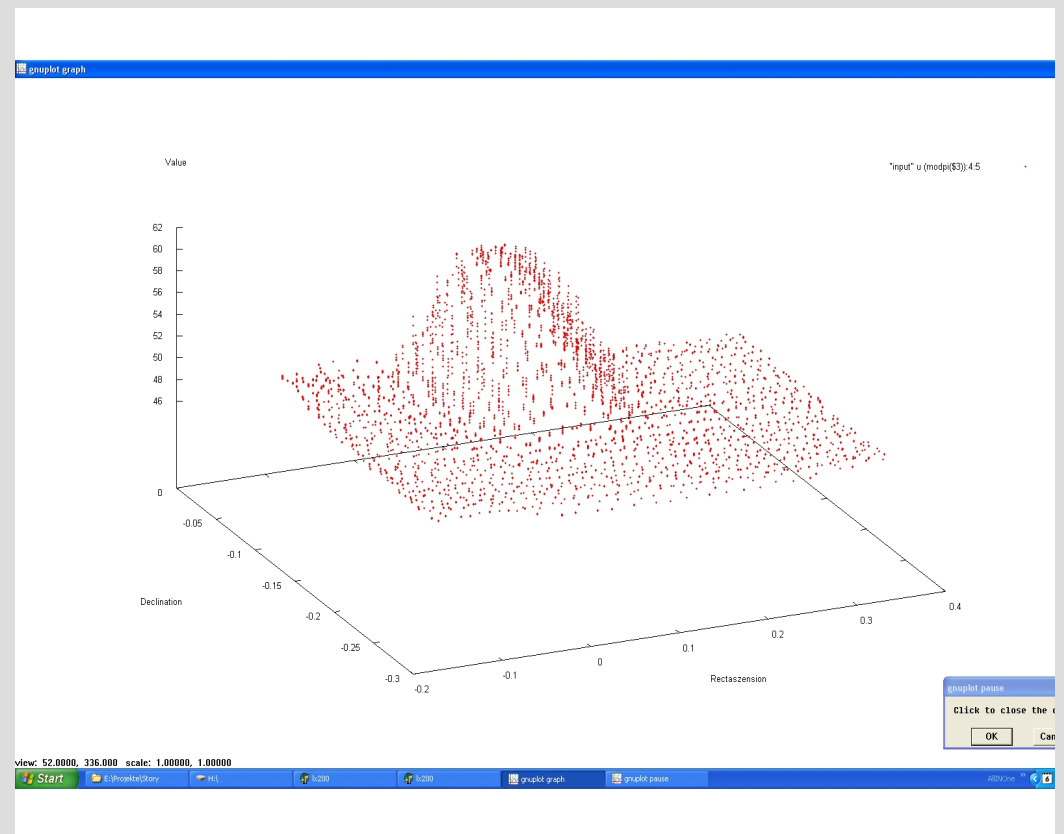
gnuplot graph

Value

"input" u (modpi($3)):4:5

62
60
58
56
54
52
50
48
46

0

-0.05
-0.1
-0.15
Declination
-0.2
-0.25
-0.3

-0.2
-0.1
0
0.1
0.2
0.3
0.4

Rectaszension

gnuplot pause
Click to close the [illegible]
OK
Can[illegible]

view: 52.0000, 336.000 scale: 1.00000, 1.00000

Start
E:\Projekte\Story
H:\
lx200
lx200
gnuplot graph
gnuplot pause
AllInOne
6